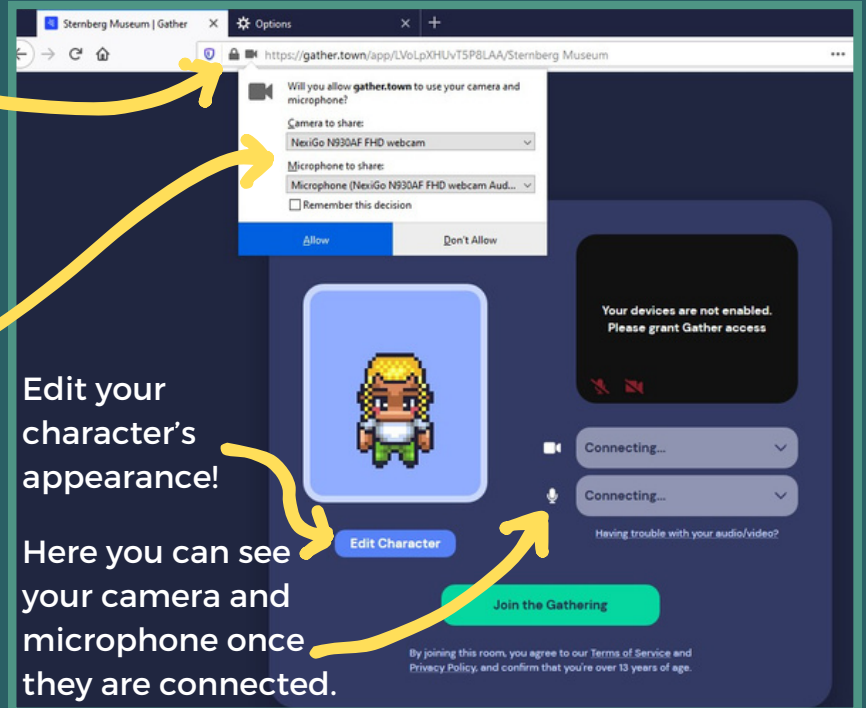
Sternberg Museum | Gather
Options
https://gather.town/app/LVoLpXHUvT5P8LAA/Sternberg Museum

Will you allow gather.town to use your camera and microphone?
Camera to share:
NexiGo N930AF FHD webcam
Microphone to share:
Microphone (NexiGo N930AF FHD webcam Aud...
Remember this decision
Allow
Don't Allow

Your devices are not enabled. Please grant Gather access

Connecting...
Connecting...
Having trouble with your audio/video?

Edit Character

Join the Gathering

By joining this room, you agree to our Terms of Service and Privacy Policy, and confirm that you're over 13 years of age.

Edit your character's appearance!

Here you can see your camera and microphone once they are connected.